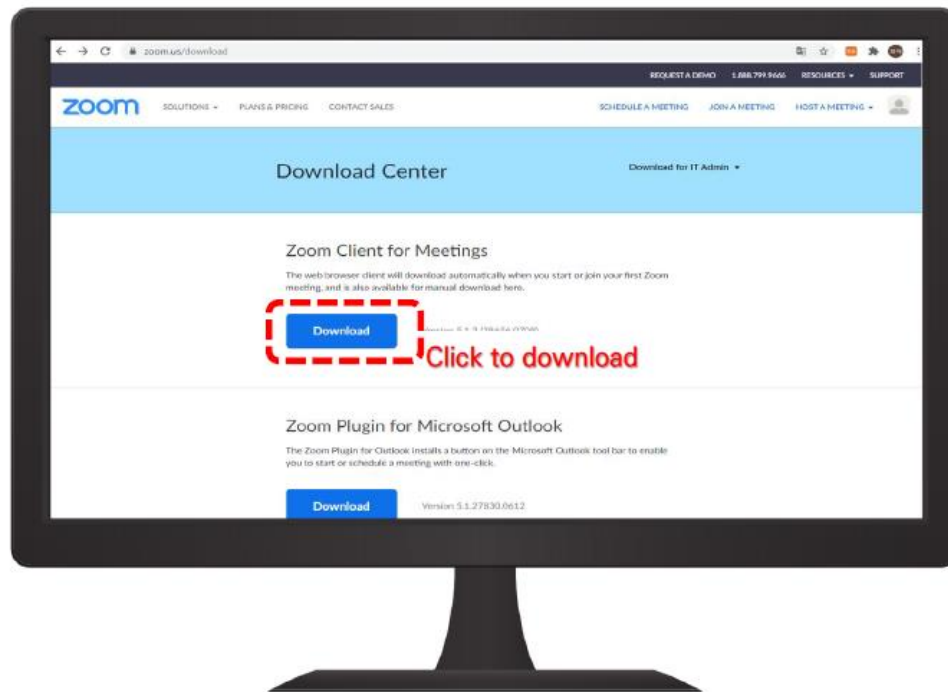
zoom.us/download

REQUEST A DEMO 1.888.799.9666 RESOURCES SUPPORT

zoom SOLUTIONS PLANS & PRICING CONTACT SALES SCHEDULE A MEETING JOIN A MEETING HOST A MEETING

Download Center

Download for IT Admin

Zoom Client for Meetings

The web browser client will download automatically when you start or join your first Zoom meeting, and is also available for manual download here.

Download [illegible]

Click to download

Zoom Plugin for Microsoft Outlook

The Zoom Plugin for Outlook installs a button on the Microsoft Outlook tool bar to enable you to start or schedule a meeting with one-click.

Download Version 5.1.27830.0612